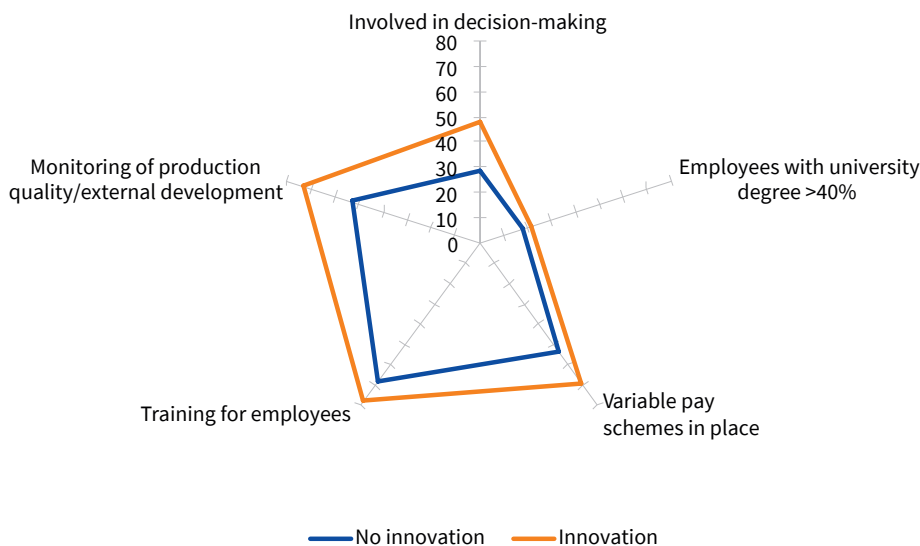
Involved in decision-making

80
70
60
50
40
30
20
10
0

Employees with university degree >40%

Variable pay schemes in place

Training for employees

Monitoring of production quality/external development

No innovation
Innovation